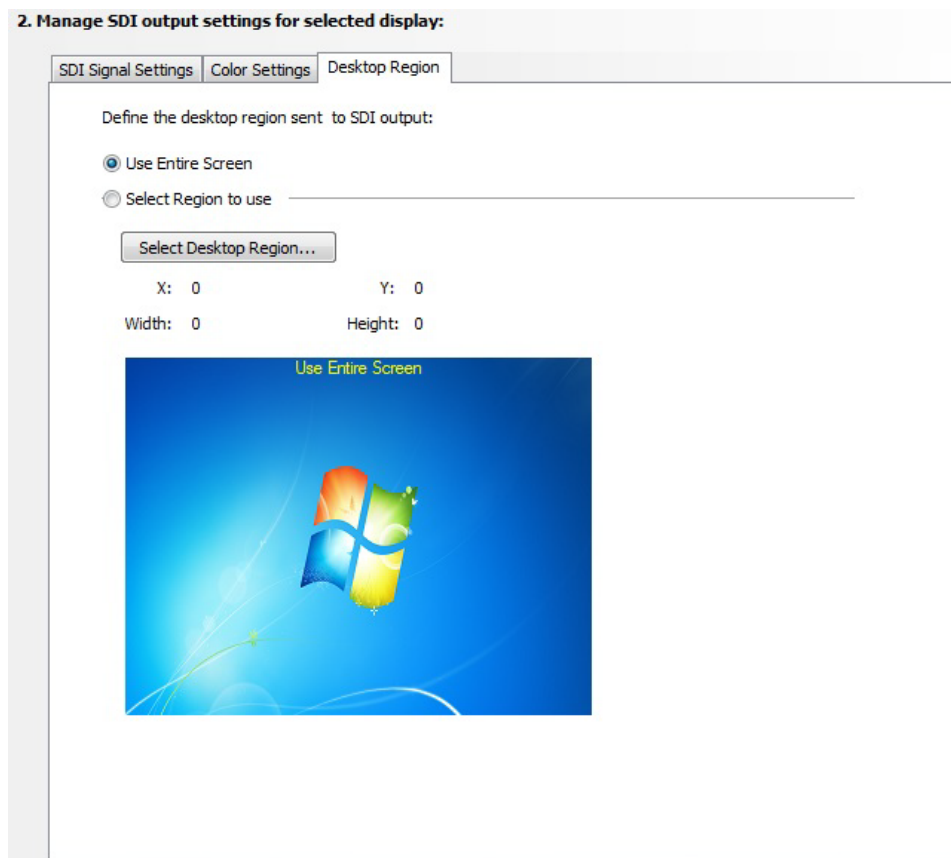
2. Manage SDI output settings for selected display:

SDI Signal Settings | Color Settings | Desktop Region

Define the desktop region sent to SDI output:

Use Entire Screen

Select Region to use

Select Desktop Region...

X: 0

Y: 0

Width: 0

Height: 0

Use Entire Screen